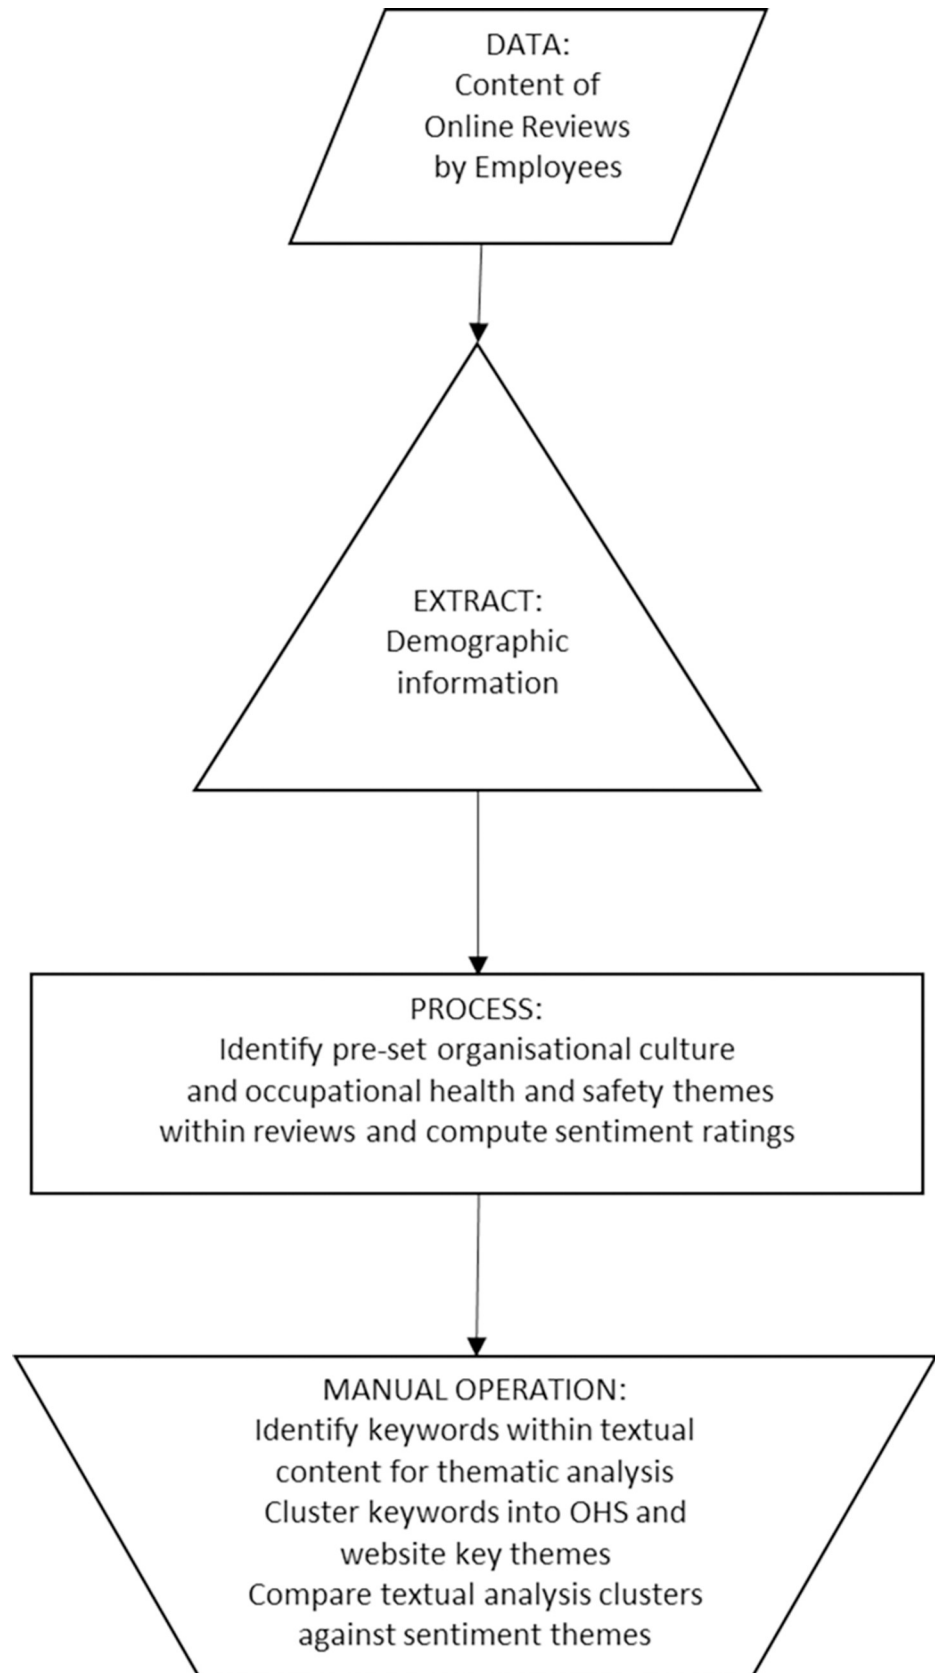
DATA:
Content of
Online Reviews
by Employees

EXTRACT:
Demographic
information

PROCESS:
Identify pre-set organisational culture
and occupational health and safety themes
within reviews and compute sentiment ratings

MANUAL OPERATION:
Identify keywords within textual
content for thematic analysis
Cluster keywords into OHS and
website key themes
Compare textual analysis clusters
against sentiment themes